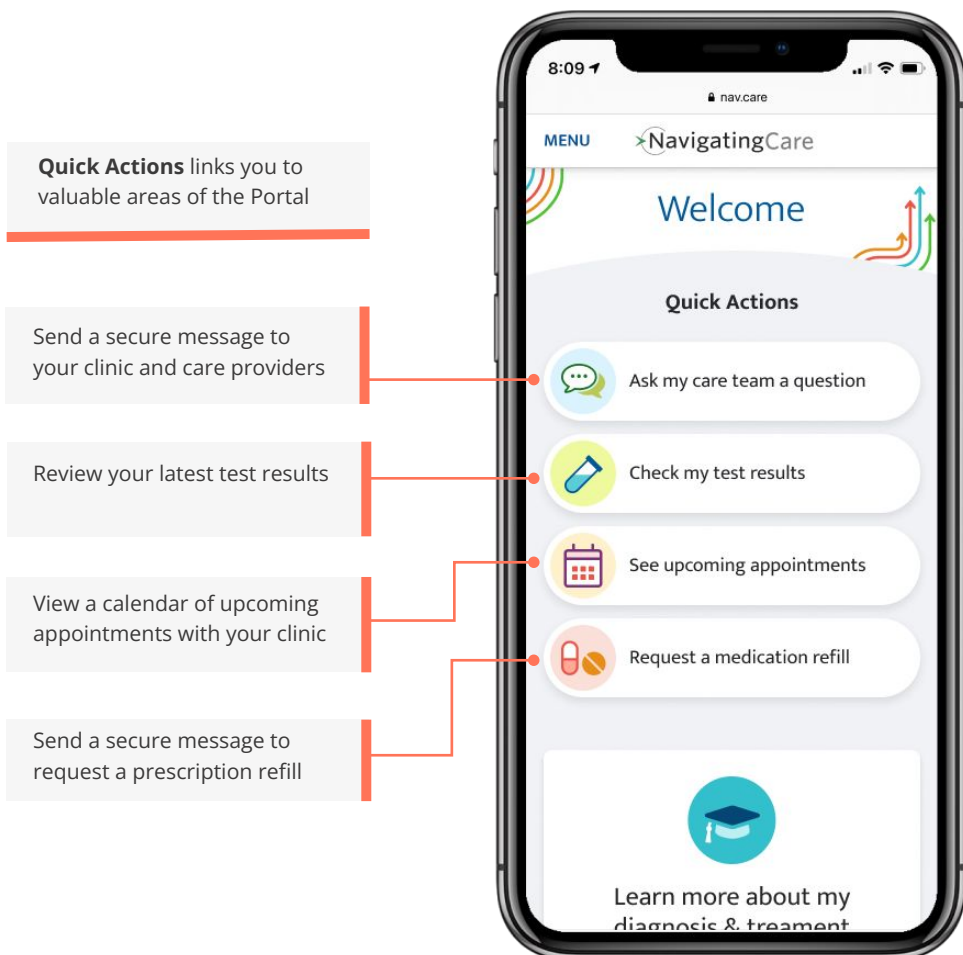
**Quick Actions** links you to valuable areas of the Portal

Send a secure message to your clinic and care providers

Review your latest test results

View a calendar of upcoming appointments with your clinic

Send a secure message to request a prescription refill

8:09

nav.care

MENU

NavigatingCare

Welcome

Quick Actions

Ask my care team a question

Check my test results

See upcoming appointments

Request a medication refill

Learn more about my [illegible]